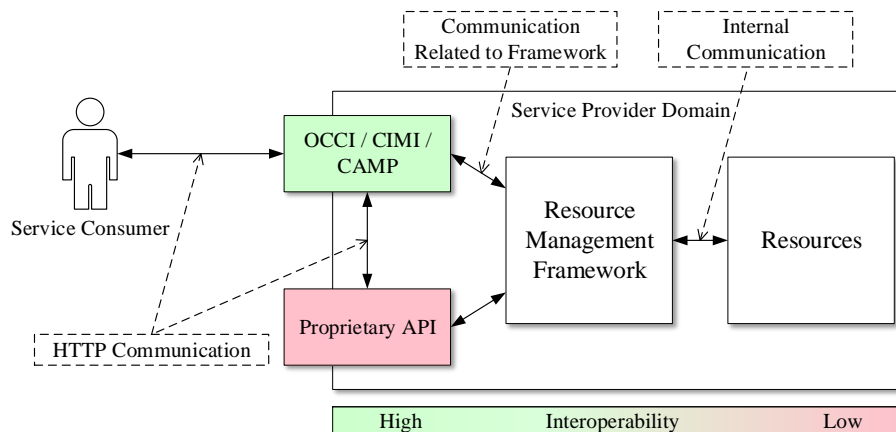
Communication Related to Framework

Internal Communication

Service Provider Domain

Service Consumer

OCCI / CIMI / CAMP

Resource Management Framework

Resources

Proprietary API

HTTP Communication

High

Interoperability

Low